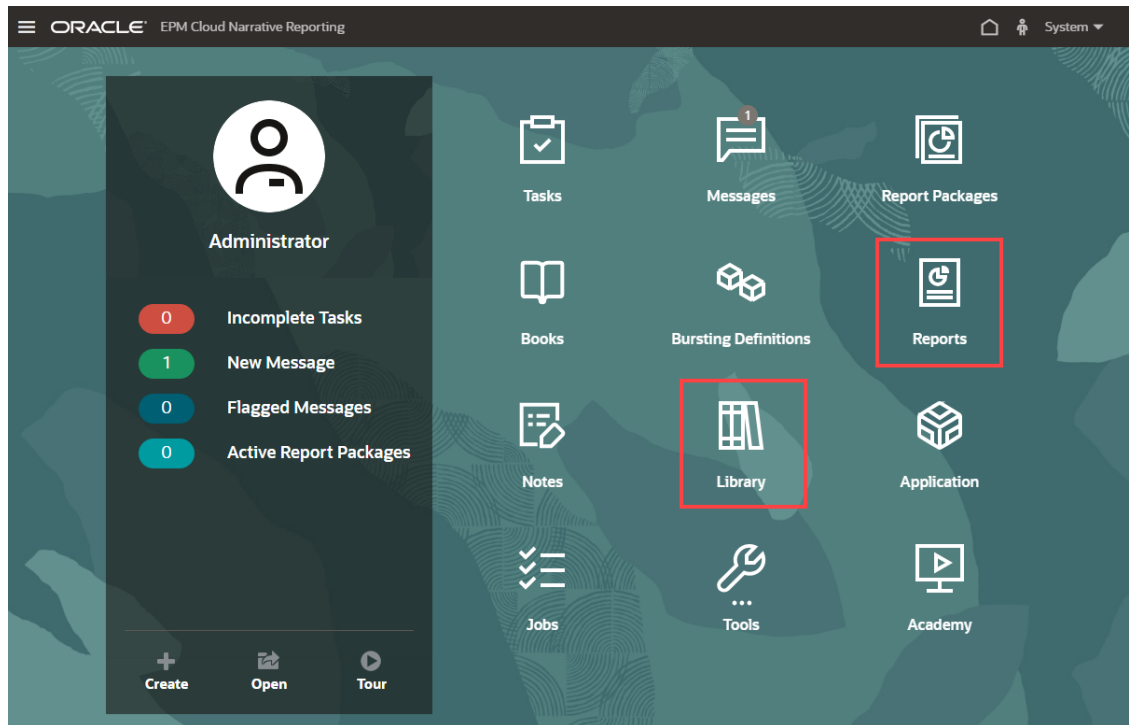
ORACLE EPM Cloud Narrative Reporting

System

Administrator

0 Incomplete Tasks
1 New Message
0 Flagged Messages
0 Active Report Packages

Create Open Tour

Tasks
1
Messages
Report Packages
Books
Bursting Definitions
Reports
Notes
Library
Application
Jobs
Tools
Academy